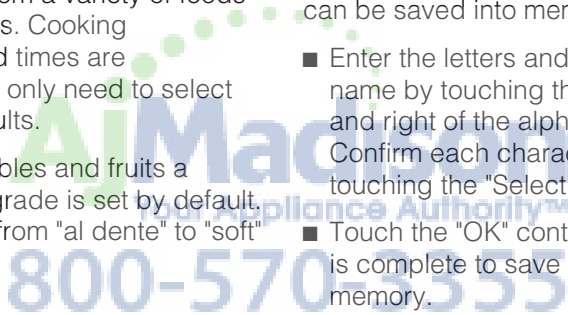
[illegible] s. Cooking
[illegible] d times are
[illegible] only need to select
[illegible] ults.

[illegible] bles and fruits a
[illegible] grade is set by default.
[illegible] from "al dente" to "soft"

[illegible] can be saved into mem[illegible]

■ Enter the letters and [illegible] name by touching th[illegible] and right of the alph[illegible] Confirm each charac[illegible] touching the "Select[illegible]

■ Touch the "OK" cont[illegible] is complete to save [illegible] memory.

AjMadison
Your Appliance Authority™
800-570-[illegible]